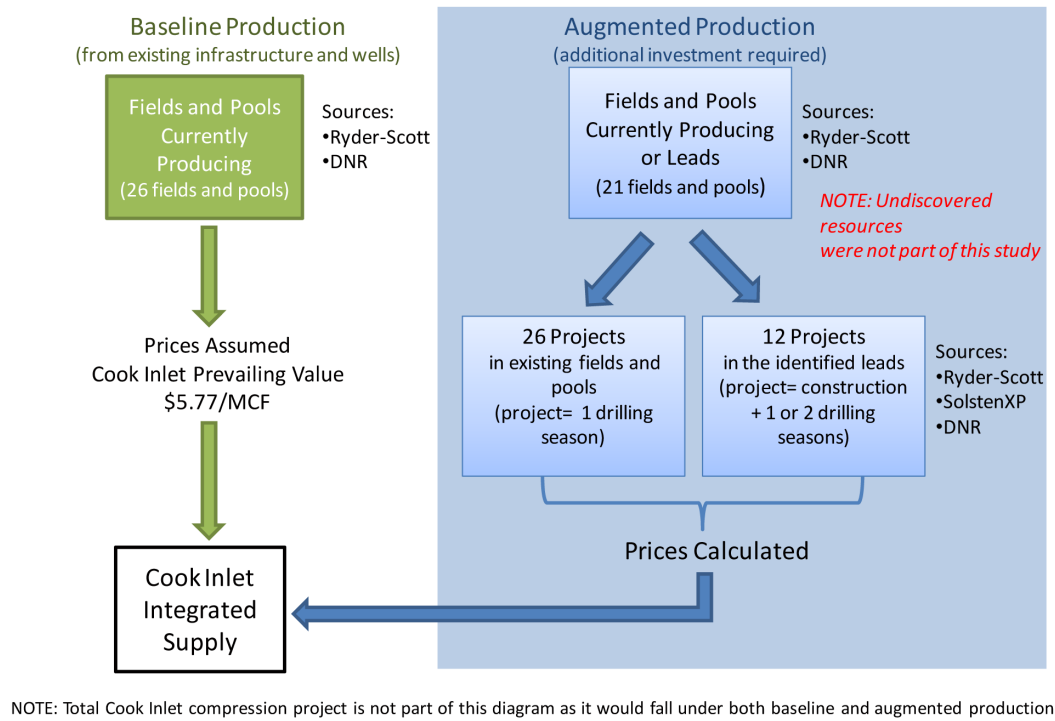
Baseline Production
(from existing infrastructure and wells)

Fields and Pools Currently Producing
(26 fields and pools)

Sources:
•Ryder-Scott
•DNR

Prices Assumed
Cook Inlet Prevailing Value
\$5.77/MCF

Cook Inlet Integrated Supply

Augmented Production
(additional investment required)

Fields and Pools Currently Producing or Leads
(21 fields and pools)

Sources:
•Ryder-Scott
•DNR

NOTE: Undiscovered resources were not part of this study

26 Projects
in existing fields and pools
(project= 1 drilling season)

12 Projects
in the identified leads
(project= construction + 1 or 2 drilling seasons)

Sources:
•Ryder-Scott
•SolstenXP
•DNR

Prices Calculated

NOTE: Total Cook Inlet compression project is not part of this diagram as it would fall under both baseline and augmented production